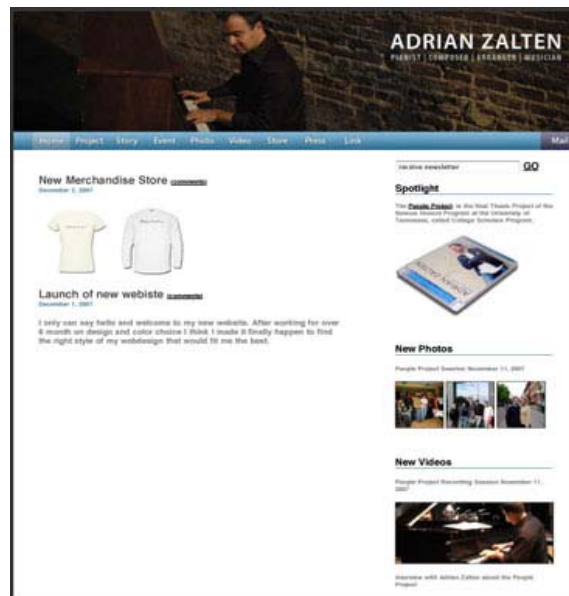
ADRIAN ZALTEN
PIANIST | COMPOSER | ARRANGER | MUSICIAN

Home Project Story Event Photo Video Store Press Link Mail

New Merchandise Store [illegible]
December 2, 2007

Launch of new webiste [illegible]
December 1, 2007

I only can say hello and welcome to my new website. After working for over 6 month on design and color choice I think I made it finally happen to find the right style of my webdesign that would fit me the best.

receive newsletter GO

Spotlight

The People Project is the final Thesis Project of the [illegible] Program at the University of Tennessee, called College Scholars Program.

New Photos

People Project Session November 11, 2007

New Videos

People Project Recording Session November 11, 2007

Interview with Adrian Zalten about the People Project